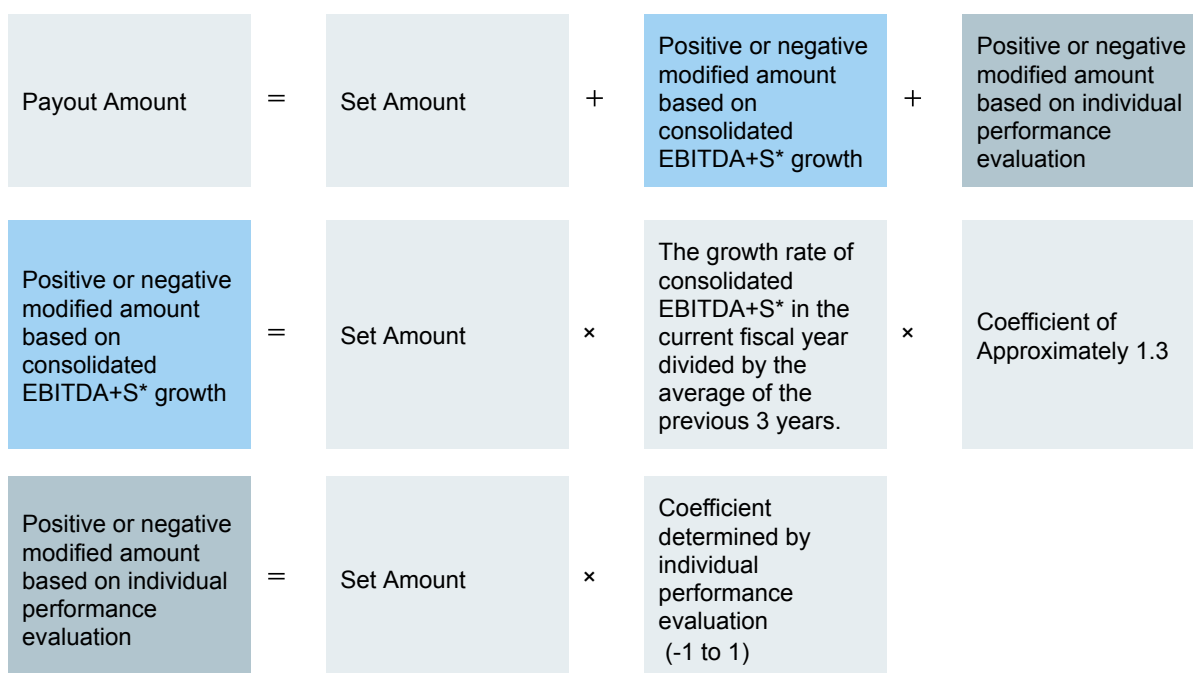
Payout Amount = Set Amount + Positive or negative modified amount based on consolidated EBITDA+S* growth + Positive or negative modified amount based on individual performance evaluation

Positive or negative modified amount based on consolidated EBITDA+S* growth = Set Amount × The growth rate of consolidated EBITDA+S* in the current fiscal year divided by the average of the previous 3 years. × Coefficient of Approximately 1.3

Positive or negative modified amount based on individual performance evaluation = Set Amount × Coefficient determined by individual performance evaluation (-1 to 1)